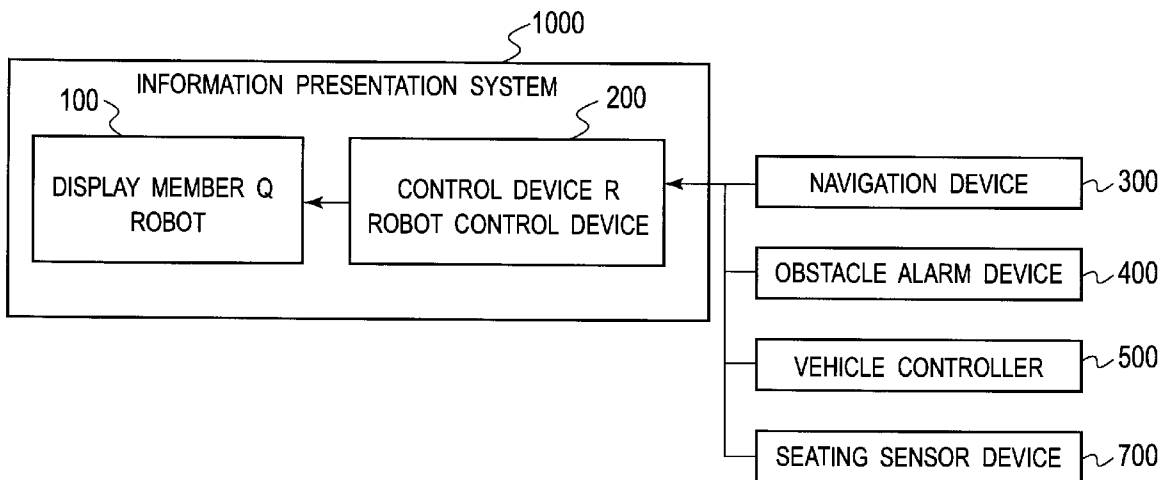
1000

INFORMATION PRESENTATION SYSTEM

100

200

DISPLAY MEMBER Q
ROBOT

CONTROL DEVICE R
ROBOT CONTROL DEVICE

NAVIGATION DEVICE

300

OBSTACLE ALARM DEVICE

400

VEHICLE CONTROLLER

500

SEATING SENSOR DEVICE

700